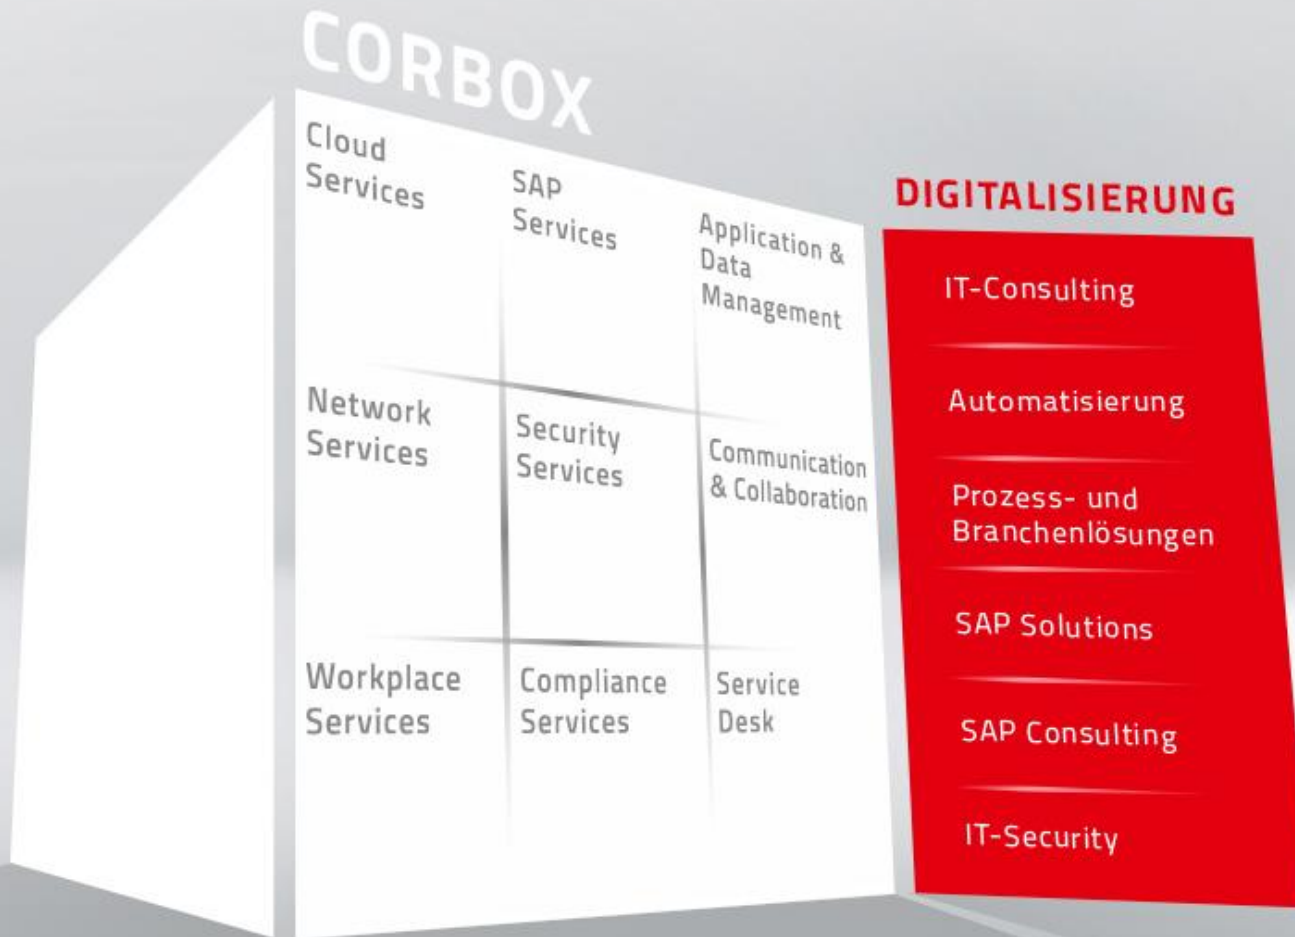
CORBOX

Cloud Services

SAP Services

Application & Data Management

Network Services

Security Services

Communication & Collaboration

Workplace Services

Compliance Services

Service Desk

DIGITALISIERUNG

IT-Consulting

Automatisierung

Prozess- und Branchenlösungen

SAP Solutions

SAP Consulting

IT-Security